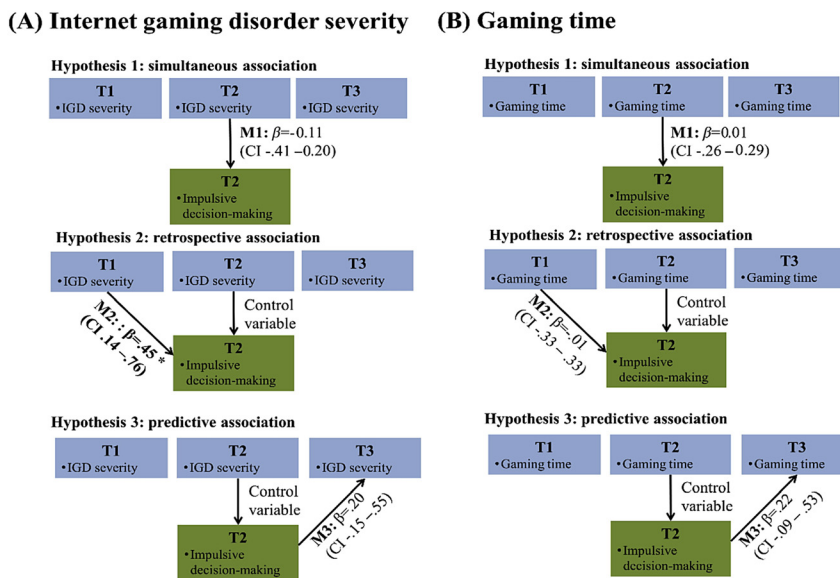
(A) Internet gaming disorder severity

Hypothesis 1: simultaneous association

T1
• IGD severity

T2
• IGD severity

T3
• IGD severity

M1: $\beta$=-0.11
(CI -.41 – 0.20)

T2
• Impulsive decision-making

Hypothesis 2: retrospective association

T1
• IGD severity

T2
• IGD severity

T3
• IGD severity

M2: : $\beta$=.45 *
(CI .14 – .76)

Control variable

T2
• Impulsive decision-making

Hypothesis 3: predictive association

T1
• IGD severity

T2
• IGD severity

T3
• IGD severity

Control variable

M3: $\beta$=.20
(CI -.15 – .55)

T2
• Impulsive decision-making

(B) Gaming time

Hypothesis 1: simultaneous association

T1
• Gaming time

T2
• Gaming time

T3
• Gaming time

M1: $\beta$=0.01
(CI -.26 – 0.29)

T2
• Impulsive decision-making

Hypothesis 2: retrospective association

T1
• Gaming time

T2
• Gaming time

T3
• Gaming time

M2: $\beta$=.01
(CI -.33 – .33)

Control variable

T2
• Impulsive decision-making

Hypothesis 3: predictive association

T1
• Gaming time

T2
• Gaming time

T3
• Gaming time

Control variable

M3: $\beta$=.22
(CI -.09 – .53)

T2
• Impulsive decision-making